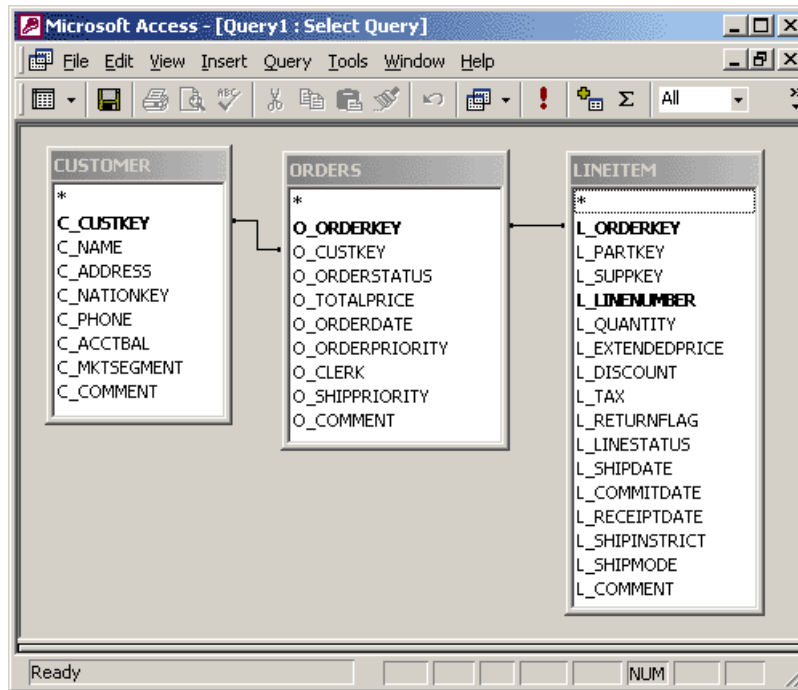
Microsoft Access - [Query1 : Select Query]

File Edit View Insert Query Tools Window Help

All

CUSTOMER
*
C_CUSTKEY
C_NAME
C_ADDRESS
C_NATIONKEY
C_PHONE
C_ACCTBAL
C_MKTSEGMENT
C_COMMENT

ORDERS
*
O_ORDERKEY
O_CUSTKEY
O_ORDERSTATUS
O_TOTALPRICE
O_ORDERDATE
O_ORDERPRIORITY
O_CLERK
O_SHIPPRIORITY
O_COMMENT

LINEITEM
*
L_ORDERKEY
L_PARTKEY
L_SUPPKEY
L_LINENUMBER
L_QUANTITY
L_EXTENDEDPRICE
L_DISCOUNT
L_TAX
L_RETURNFLAG
L_LINESTATUS
L_SHIPDATE
L_COMMITDATE
L_RECEIPTDATE
L_SHIPINSTRICT
L_SHIPMODE
L_COMMENT

Ready
NUM